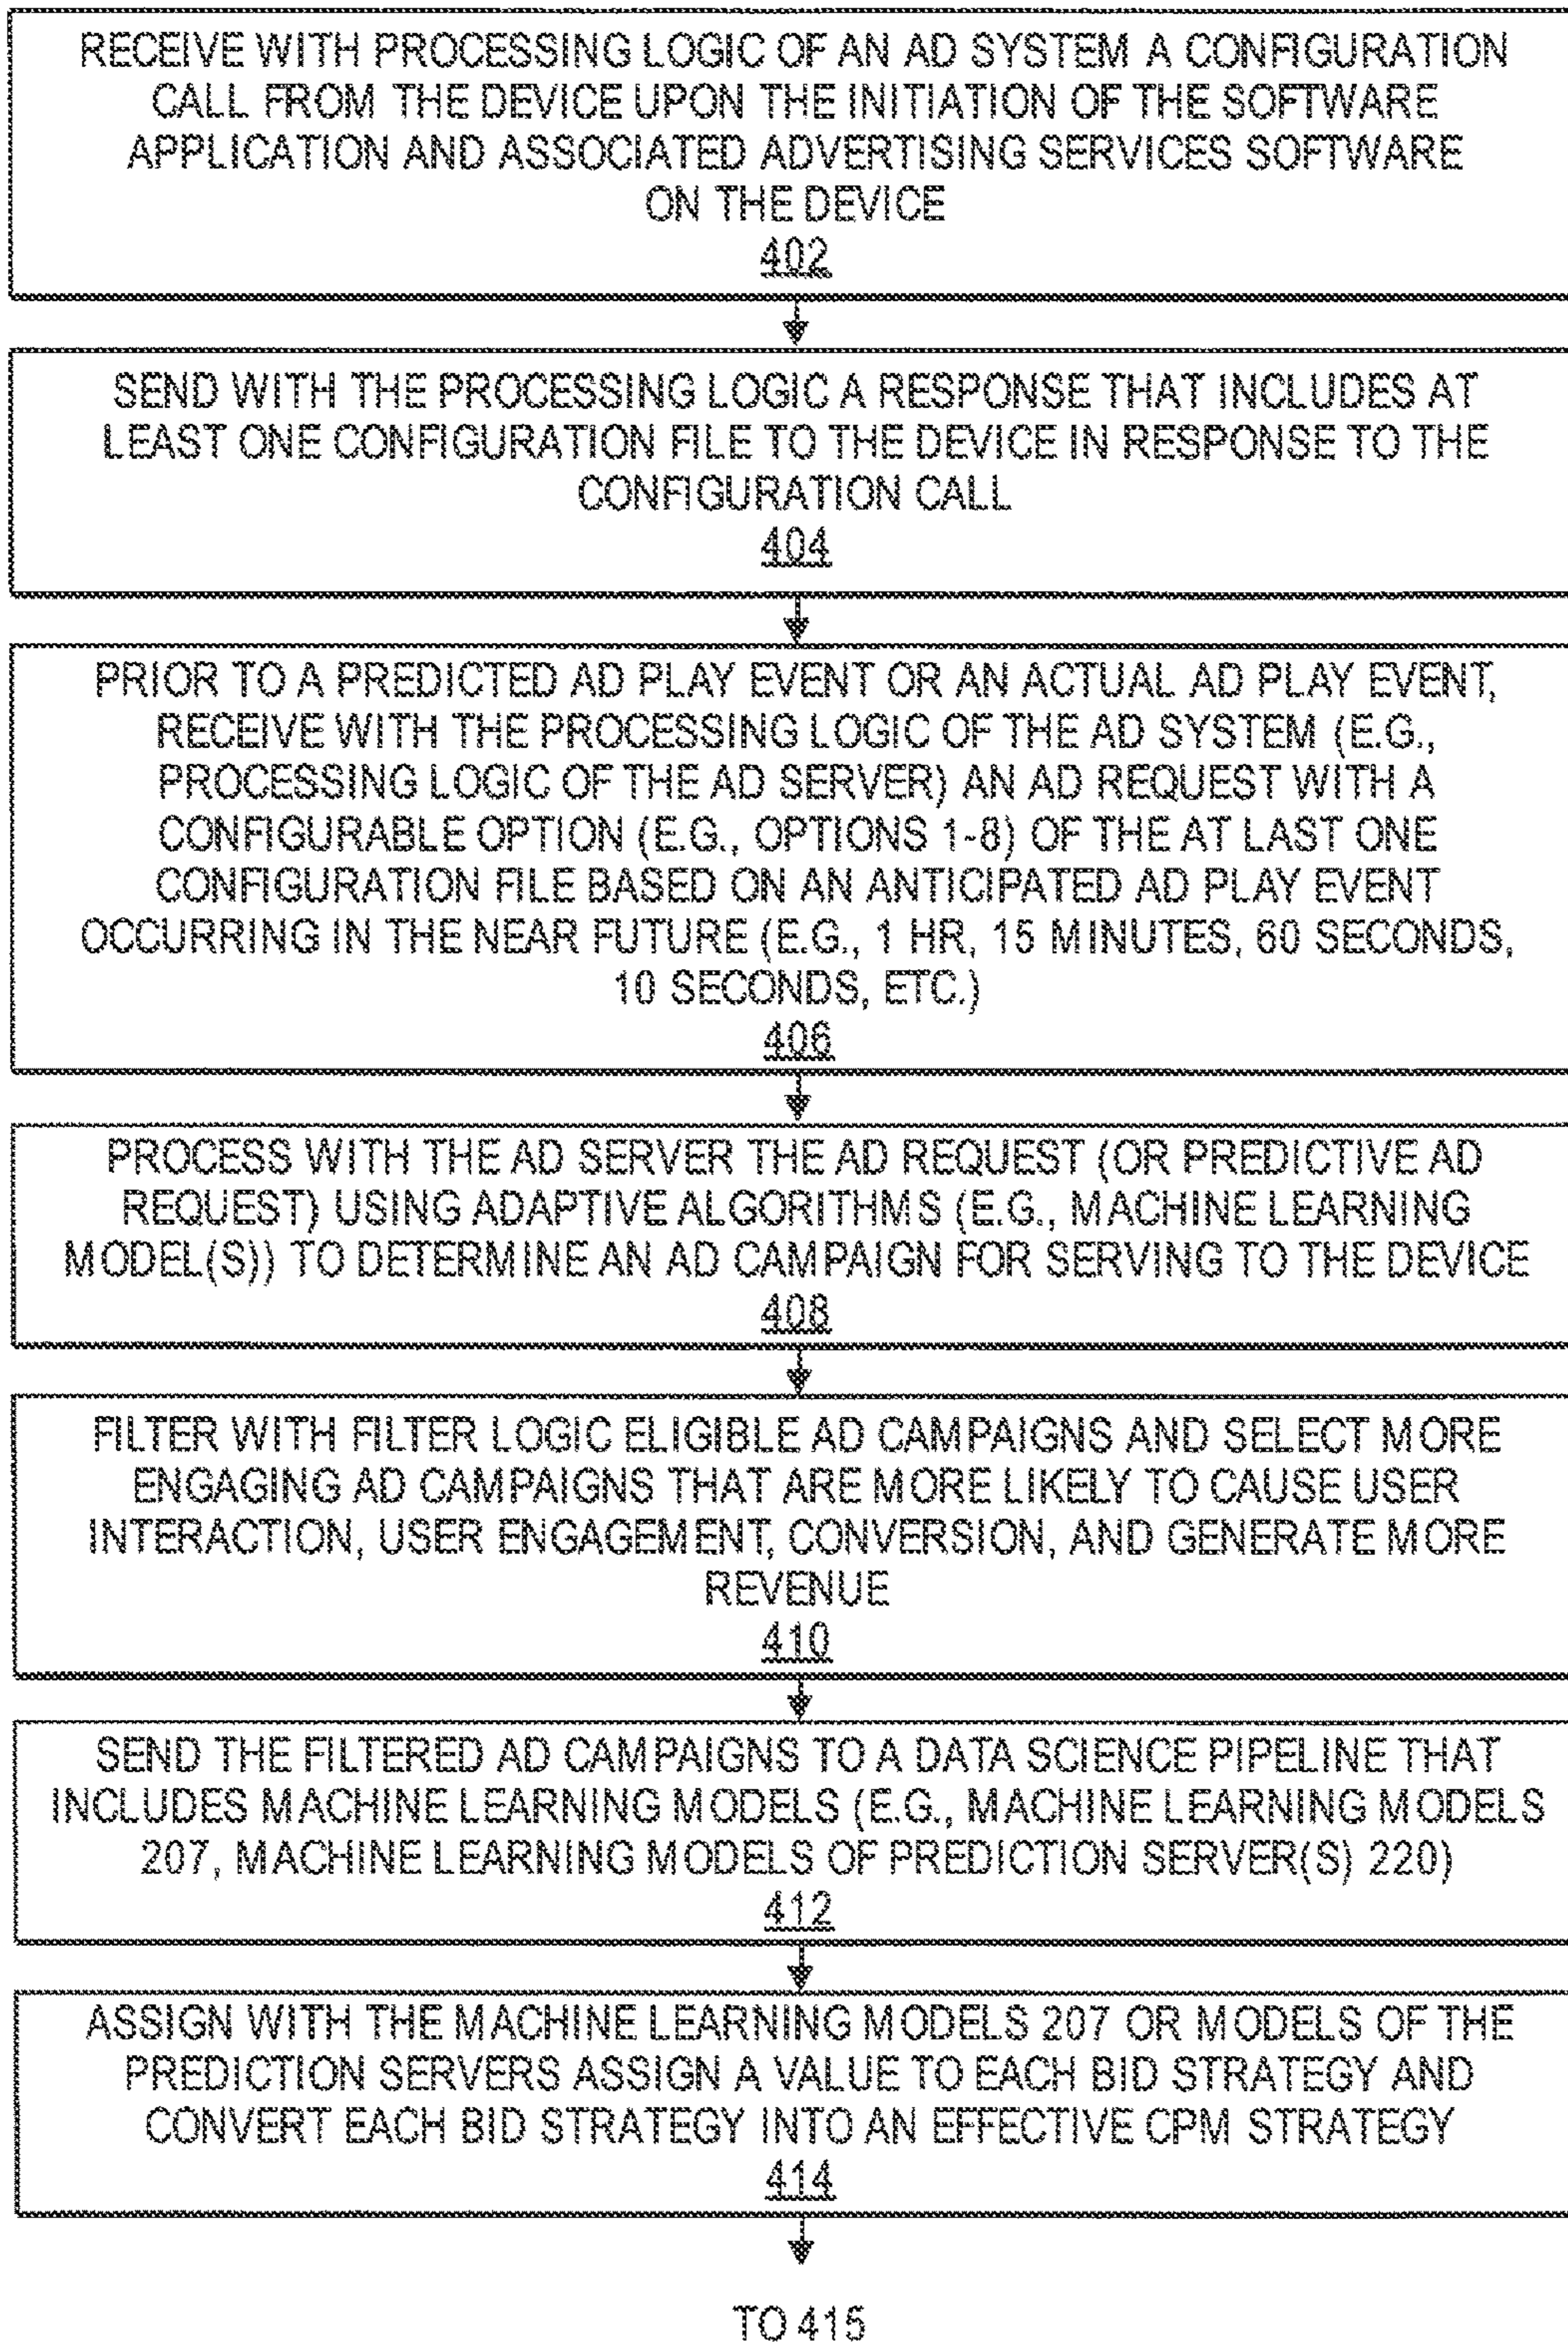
RECEIVE WITH PROCESSING LOGIC OF AN AD SYSTEM A CONFIGURATION CALL FROM THE DEVICE UPON THE INITIATION OF THE SOFTWARE APPLICATION AND ASSOCIATED ADVERTISING SERVICES SOFTWARE ON THE DEVICE
402

SEND WITH THE PROCESSING LOGIC A RESPONSE THAT INCLUDES AT LEAST ONE CONFIGURATION FILE TO THE DEVICE IN RESPONSE TO THE CONFIGURATION CALL
404

PRIOR TO A PREDICTED AD PLAY EVENT OR AN ACTUAL AD PLAY EVENT, RECEIVE WITH THE PROCESSING LOGIC OF THE AD SYSTEM (E.G., PROCESSING LOGIC OF THE AD SERVER) AN AD REQUEST WITH A CONFIGURABLE OPTION (E.G., OPTIONS 1-8) OF THE AT LAST ONE CONFIGURATION FILE BASED ON AN ANTICIPATED AD PLAY EVENT OCCURRING IN THE NEAR FUTURE (E.G., 1 HR, 15 MINUTES, 60 SECONDS, 10 SECONDS, ETC.)
406

PROCESS WITH THE AD SERVER THE AD REQUEST (OR PREDICTIVE AD REQUEST) USING ADAPTIVE ALGORITHMS (E.G., MACHINE LEARNING MODEL(S)) TO DETERMINE AN AD CAMPAIGN FOR SERVING TO THE DEVICE
408

FILTER WITH FILTER LOGIC ELIGIBLE AD CAMPAIGNS AND SELECT MORE ENGAGING AD CAMPAIGNS THAT ARE MORE LIKELY TO CAUSE USER INTERACTION, USER ENGAGEMENT, CONVERSION, AND GENERATE MORE REVENUE
410

SEND THE FILTERED AD CAMPAIGNS TO A DATA SCIENCE PIPELINE THAT INCLUDES MACHINE LEARNING MODELS (E.G., MACHINE LEARNING MODELS 207, MACHINE LEARNING MODELS OF PREDICTION SERVER(S) 220)
412

ASSIGN WITH THE MACHINE LEARNING MODELS 207 OR MODELS OF THE PREDICTION SERVERS ASSIGN A VALUE TO EACH BID STRATEGY AND CONVERT EACH BID STRATEGY INTO AN EFFECTIVE CPM STRATEGY
414

TO 415